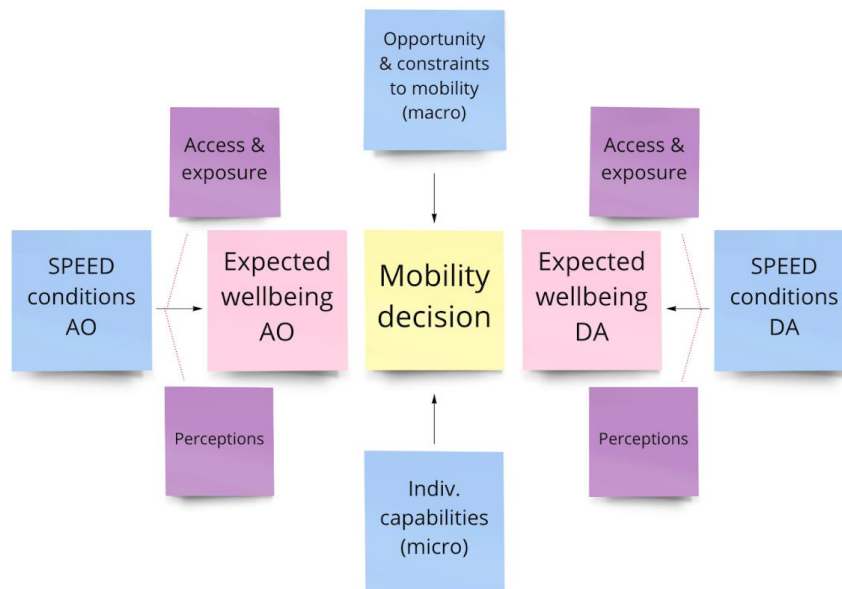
Opportunity & constraints to mobility (macro)

Access & exposure

Access & exposure

SPEED conditions AO

Expected wellbeing AO

Mobility decision

Expected wellbeing DA

SPEED conditions DA

Perceptions

Perceptions

Indiv. capabilities (micro)